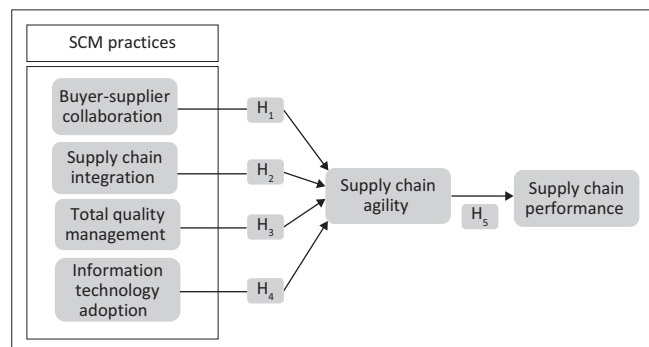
SCM practices

Buyer-supplier collaboration

Supply chain integration

Total quality management

Information technology adoption

$H_1$

$H_2$

$H_3$

$H_4$

Supply chain agility

$H_5$

Supply chain performance